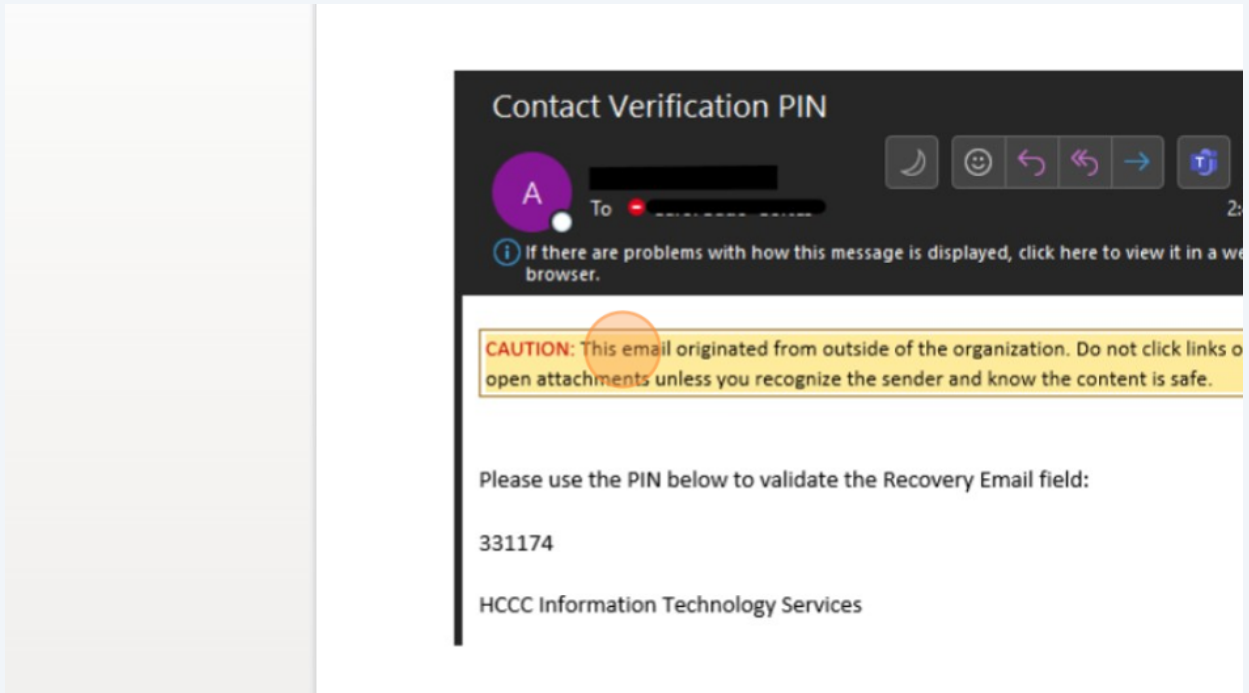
Contact Verification PIN

A

To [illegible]

2:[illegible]

If there are problems with how this message is displayed, click here to view it in a we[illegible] browser.

CAUTION: This email originated from outside of the organization. Do not click links o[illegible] open attachments unless you recognize the sender and know the content is safe.

Please use the PIN below to validate the Recovery Email field:

331174

HCCC Information Technology Services